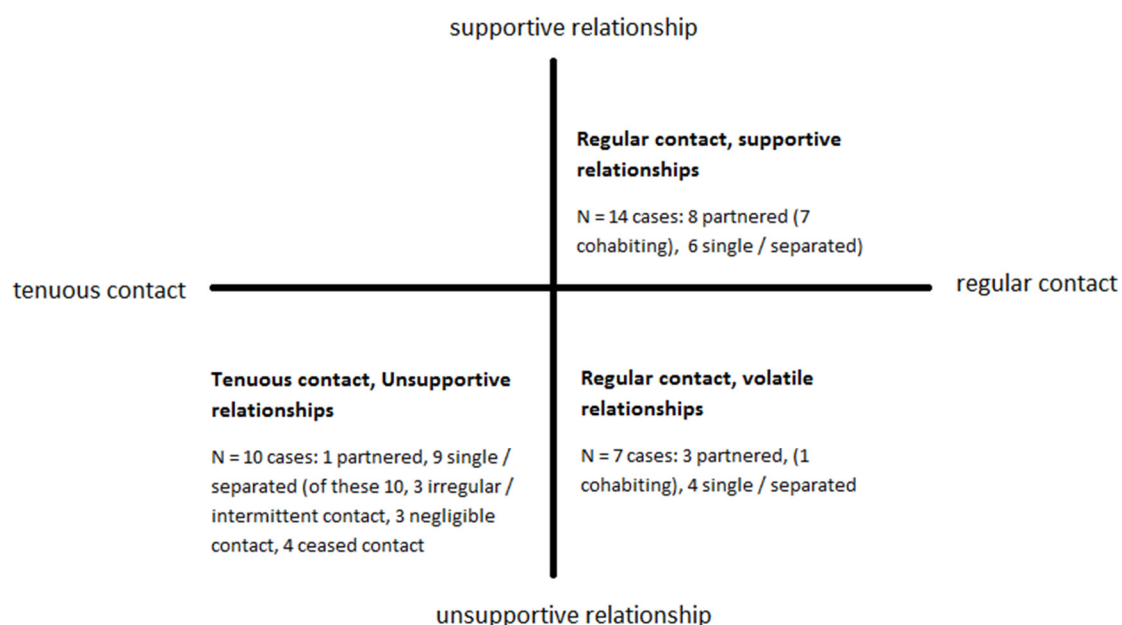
supportive relationship

Regular contact, supportive relationships

N = 14 cases: 8 partnered (7 cohabiting), 6 single / separated)

tenuous contact

regular contact

Tenuous contact, Unsupportive relationships

N = 10 cases: 1 partnered, 9 single / separated (of these 10, 3 irregular / intermittent contact, 3 negligible contact, 4 ceased contact

Regular contact, volatile relationships

N = 7 cases: 3 partnered, (1 cohabiting), 4 single / separated

unsupportive relationship